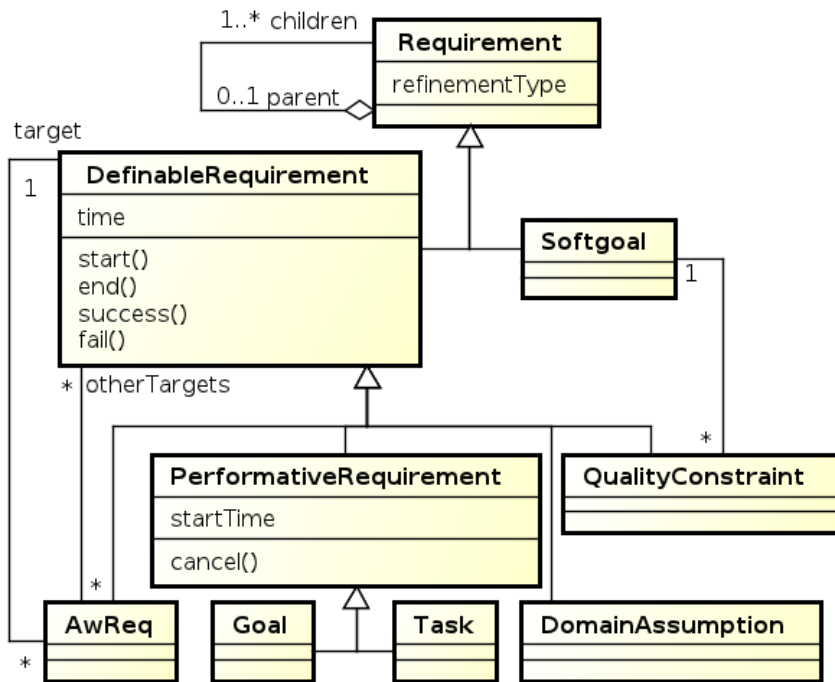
1..* children

Requirement

refinementType

0..1 parent

target

1

DefinableRequirement

time

start()
end()
success()
fail()

Softgoal

1

* otherTargets

*

PerformativeRequirement

startTime

cancel()

QualityConstraint

*

AwReq

*

Goal

Task

DomainAssumption